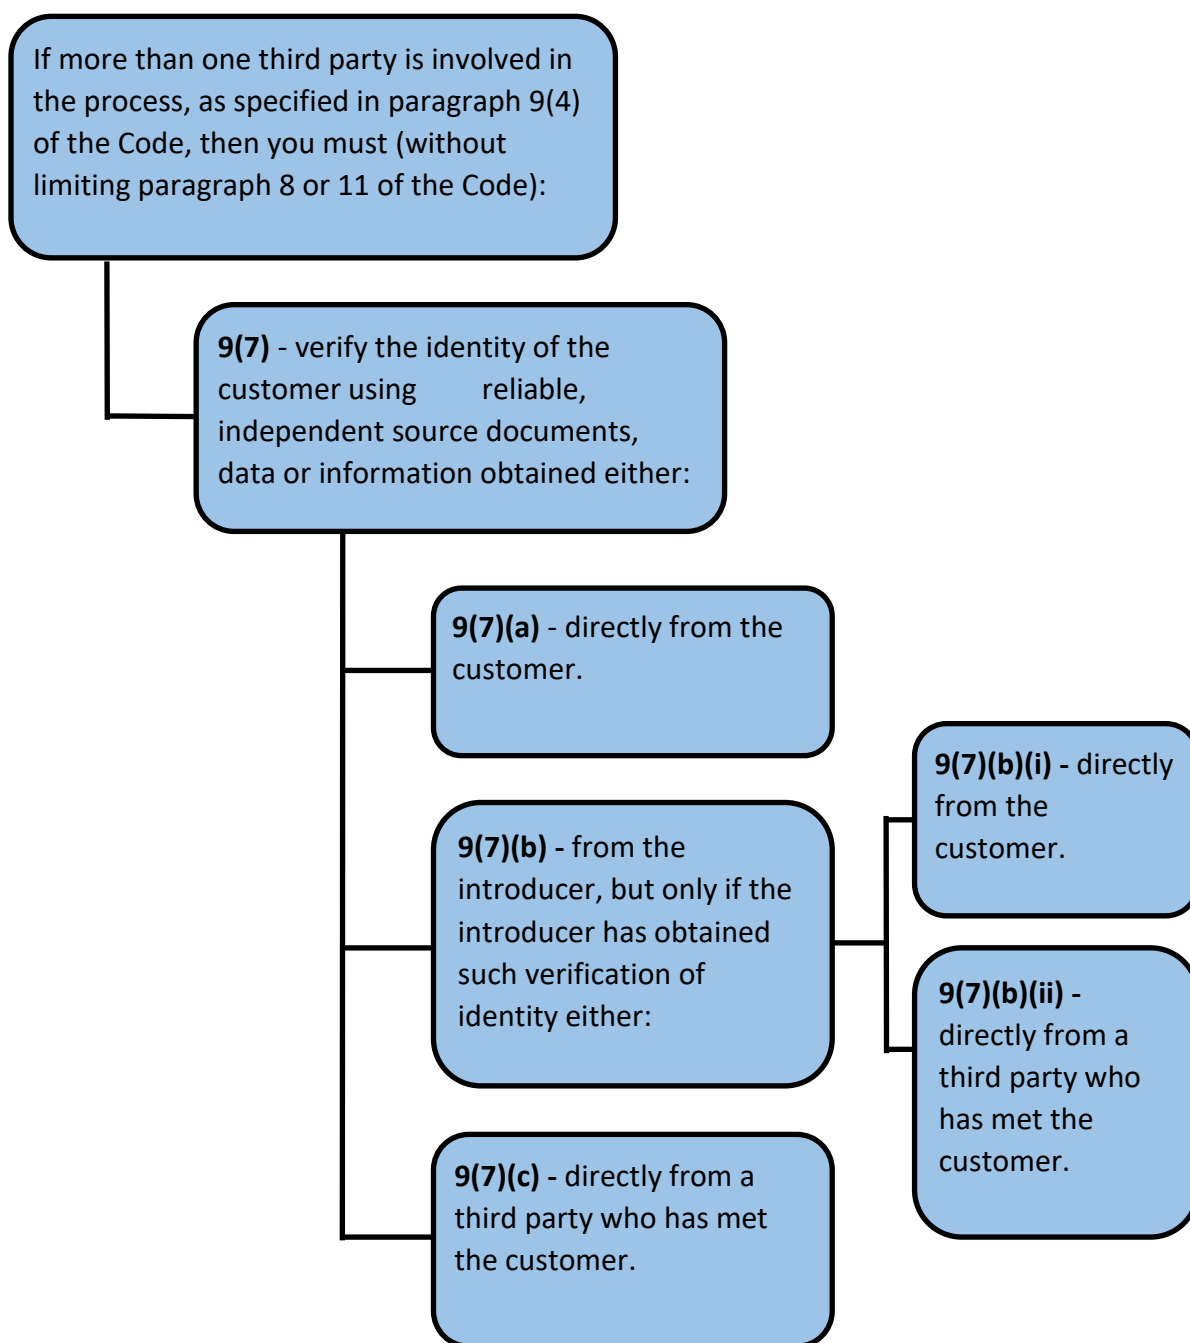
If more than one third party is involved in the process, as specified in paragraph 9(4) of the Code, then you must (without limiting paragraph 8 or 11 of the Code):

**9(7)** - verify the identity of the customer using reliable, independent source documents, data or information obtained either:

**9(7)(a)** - directly from the customer.

**9(7)(b)** - from the introducer, but only if the introducer has obtained such verification of identity either:

**9(7)(b)(i)** - directly from the customer.

**9(7)(b)(ii)** - directly from a third party who has met the customer.

**9(7)(c)** - directly from a third party who has met the customer.